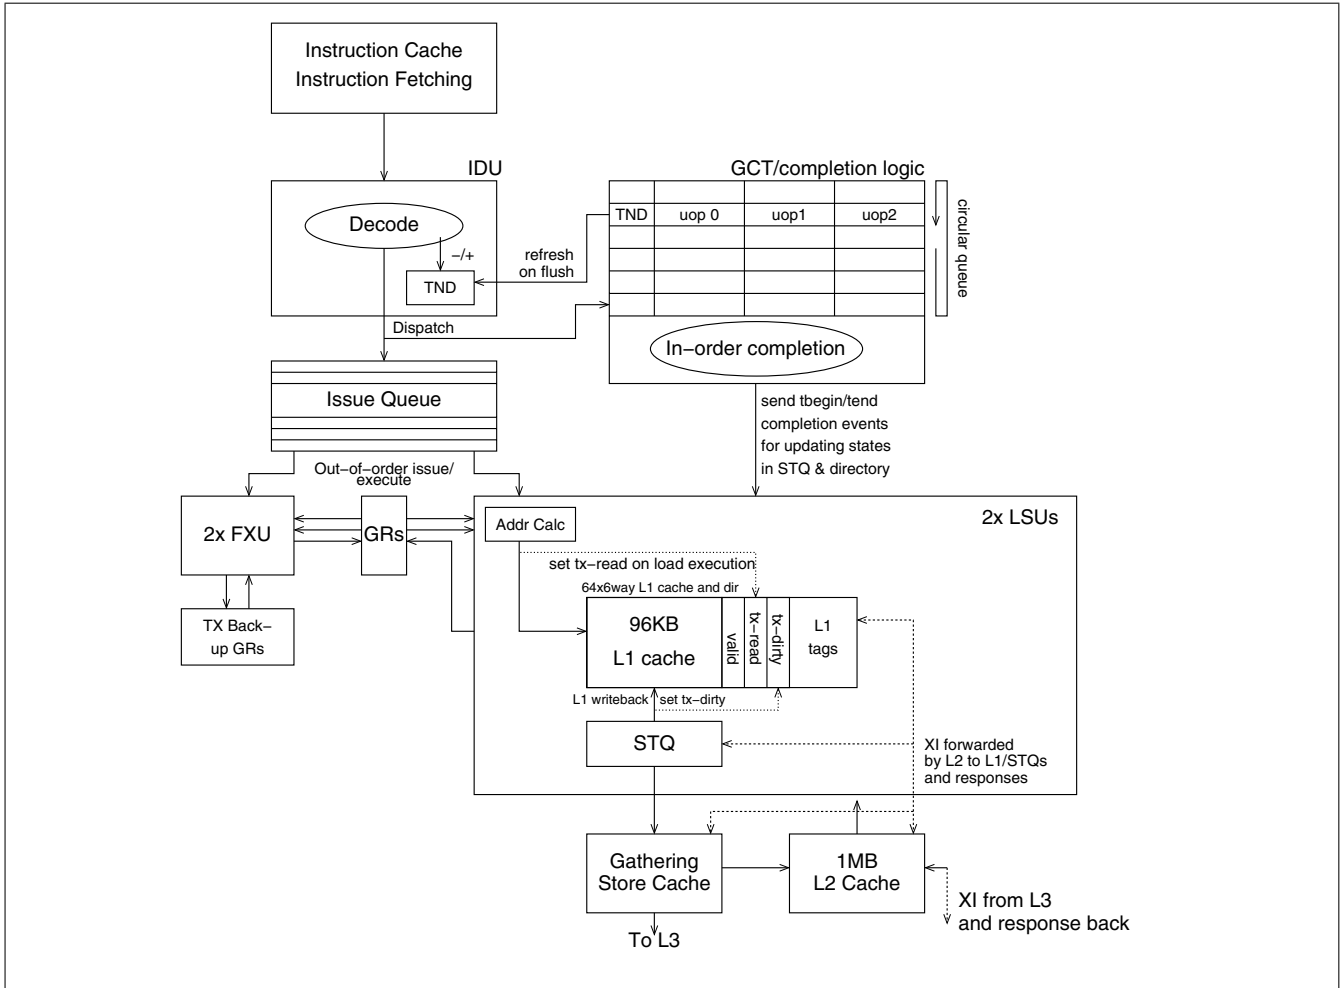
Instruction Cache
Instruction Fetching

IDU

Decode

−/+

TND

refresh on flush

GCT/completion logic

| | | | |
|---|---|---|---|
| TND | uop 0 | uop1 | uop2 |

circular queue

Dispatch

In−order completion

Issue Queue

send tbegin/tend completion events for updating states in STQ & directory

Out−of−order issue/ execute

2x FXU

GRs

TX Back−up GRs

2x LSUs

Addr Calc

set tx−read on load execution

64x6way L1 cache and dir

96KB
L1 cache

valid

tx−read

tx−dirty

L1 tags

L1 writeback

set tx−dirty

STQ

XI forwarded by L2 to L1/STQs and responses

Gathering Store Cache

1MB L2 Cache

XI from L3 and response back

To L3